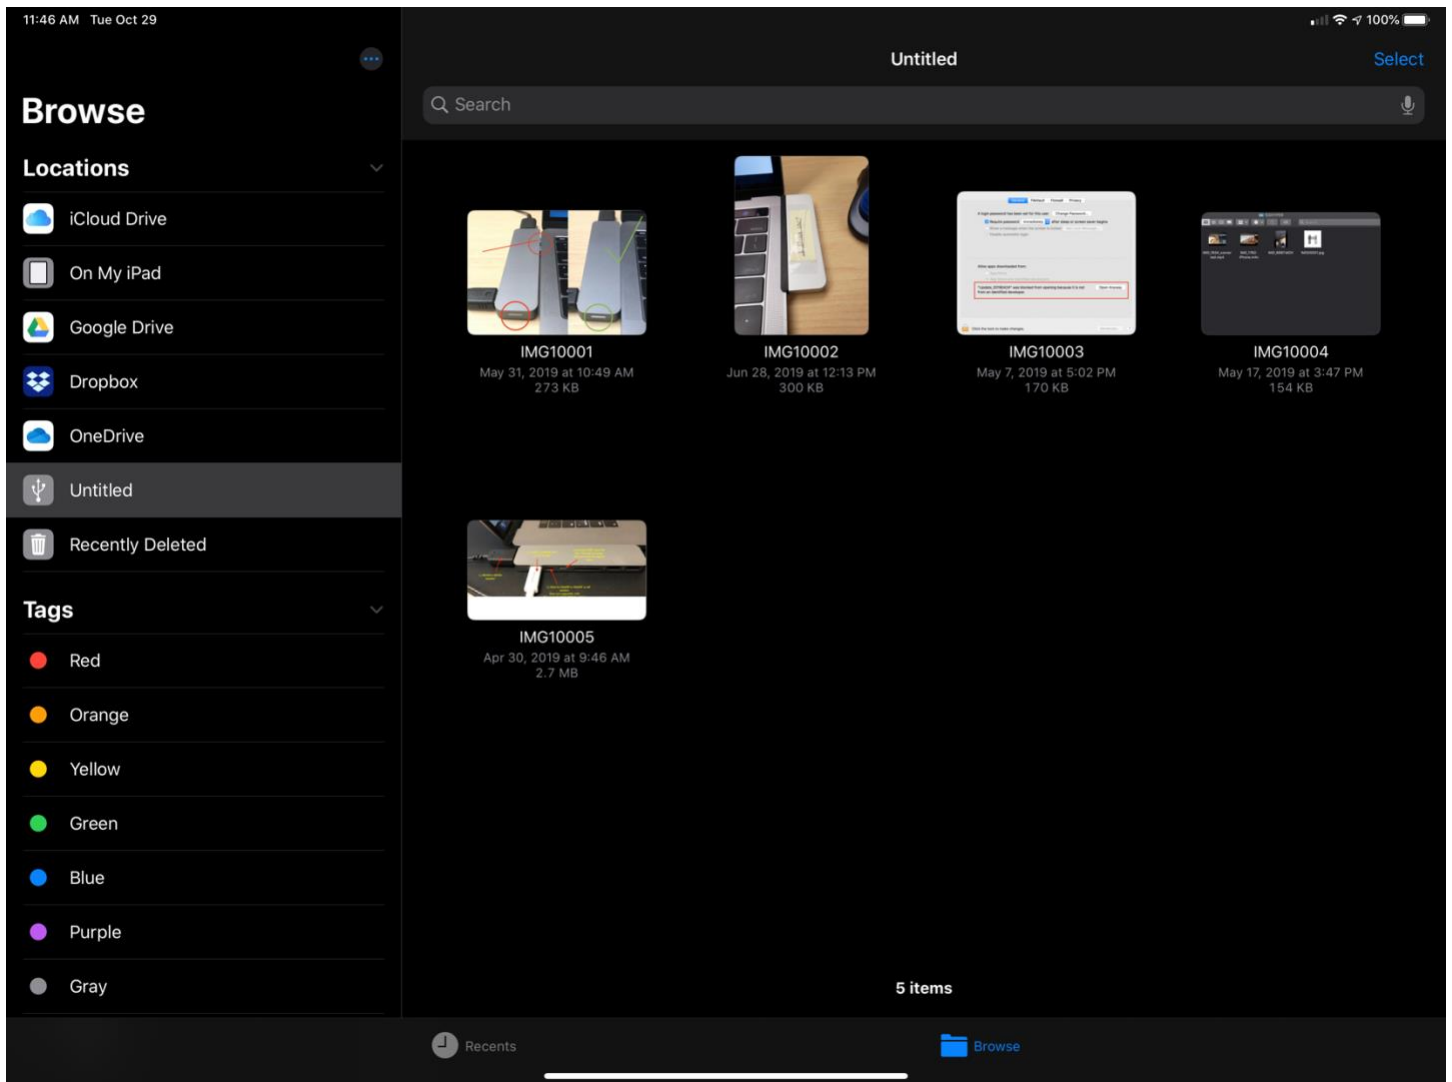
11:46 AM Tue Oct 29

100%

Browse

Locations

iCloud Drive

On My iPad

Google Drive

Dropbox

OneDrive

Untitled

Recently Deleted

Tags

Red

Orange

Yellow

Green

Blue

Purple

Gray

Untitled

Select

Search

IMG10001
May 31, 2019 at 10:49 AM
273 KB

IMG10002
Jun 28, 2019 at 12:13 PM
300 KB

IMG10003
May 7, 2019 at 5:02 PM
170 KB

IMG10004
May 17, 2019 at 3:47 PM
154 KB

IMG10005
Apr 30, 2019 at 9:46 AM
2.7 MB

5 items

Recents

Browse